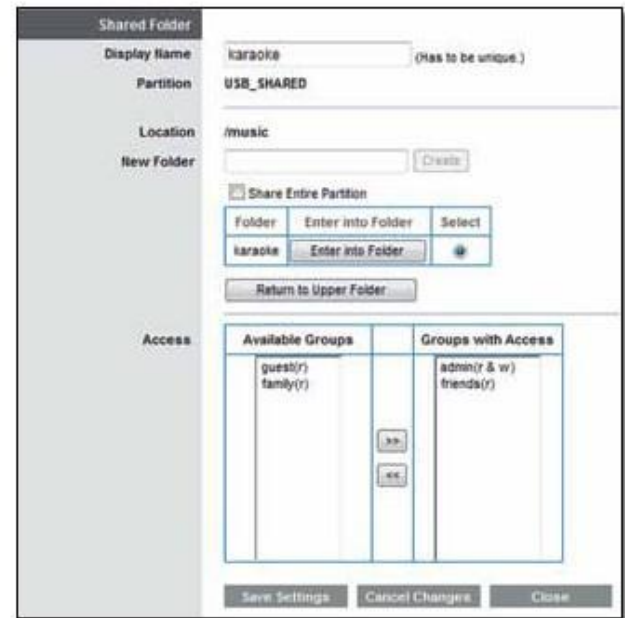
Shared Folder

Display Name karaoke (Has to be unique.)

Partition USB_SHARED

Location /music

New Folder Create

Share Entire Partition

| Folder | Enter into Folder | Select |
|---|---|---|
| karaoke | Enter into Folder | |

Return to Upper Folder

Access

| Available Groups | | Groups with Access |
|---|---|---|
| guest(r) family(r) | >> << | admin(r & w) friends(r) |

Save Settings Cancel Changes Close